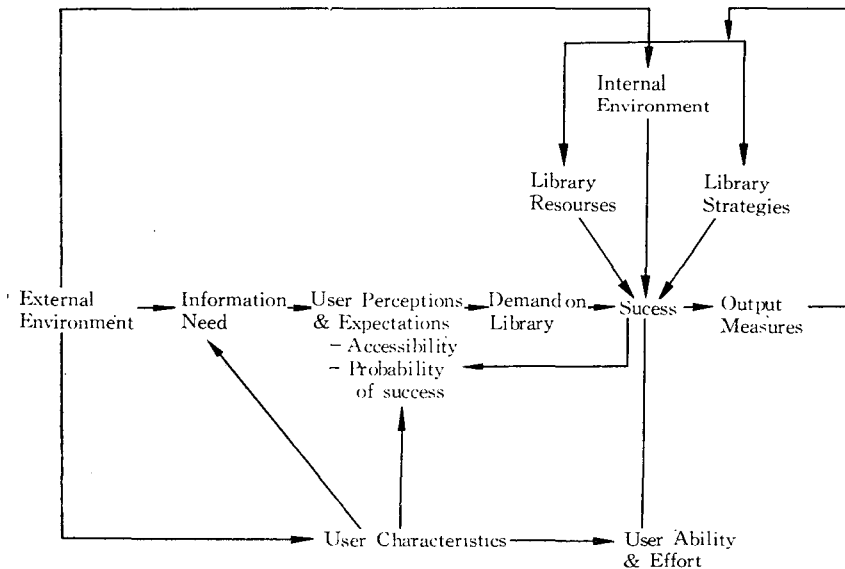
Internal Environment

Library Resourses

Library Strategies

External Environment

Information Need

User Perceptions & Expectations
- Accessibility
- Probability of success

Demand on Library

Sucess

Output Measures

User Characteristics

User Ability & Effort